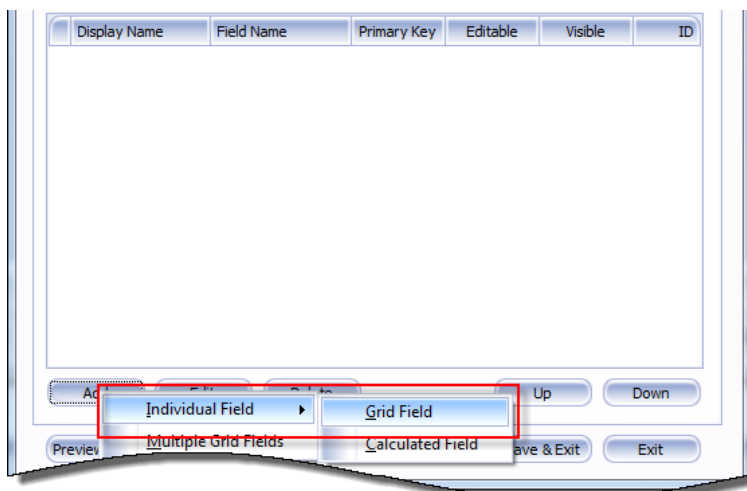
| Display Name | Field Name | Primary Key | Editable | Visible | ID |
|---|---|---|---|---|---|

Ad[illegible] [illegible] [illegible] Up Down

Individual Field
Multiple Grid Fields

Grid Field
Calculated Field

Previe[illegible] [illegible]ave & Exit Exit